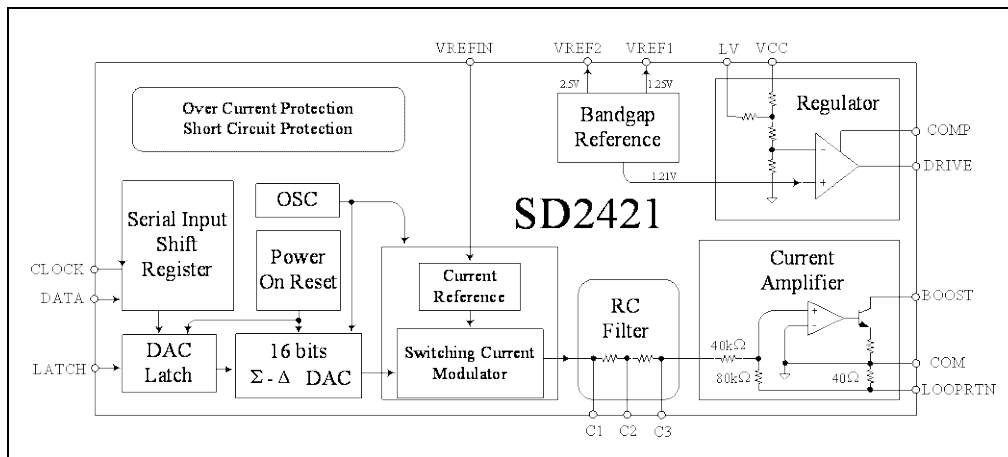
VREFIN
VREF2
VREF1
LV
VCC
2.5V
1.25V
Over Current Protection
Short Circuit Protection
Bandgap Reference
Regulator
COMP
DRIVE
1.21V
OSC
SD2421
Serial Input Shift Register
Power On Reset
CLOCK
DATA
Current Reference
RC Filter
Current Amplifier
BOOST
LATCH
DAC Latch
16 bits
$\Sigma$ - $\Delta$ DAC
Switching Current Modulator
40k$\Omega$
80k$\Omega$
40$\Omega$
COM
LOOPRTN
C1
C2
C3